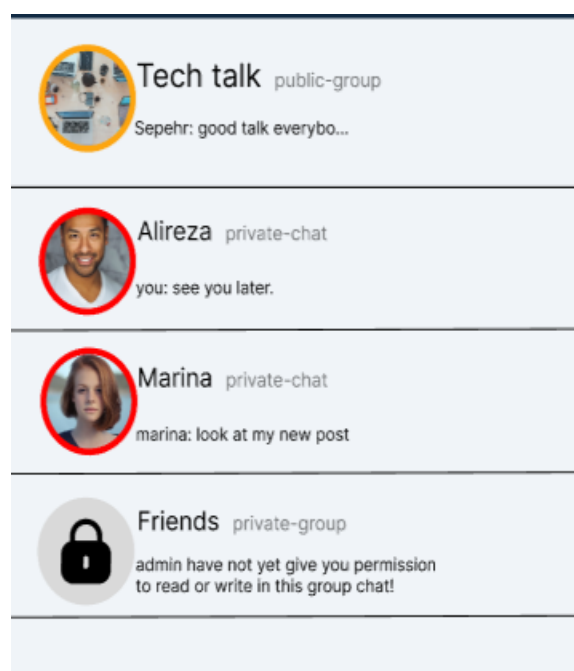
Tech talk public-group

Sepehr: good talk everybo...

Alireza private-chat

you: see you later.

Marina private-chat

marina: look at my new post

Friends private-group

admin have not yet give you permission to read or write in this group chat!